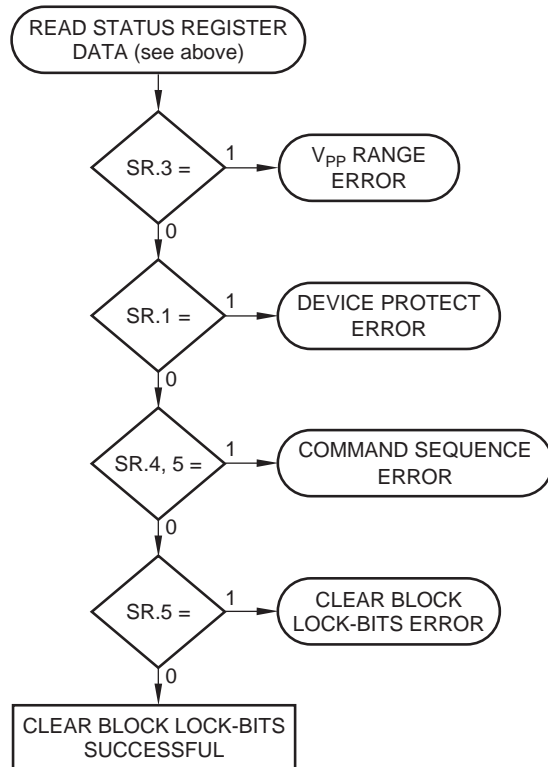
READ STATUS REGISTER DATA (see above)

SR.3 =

1

$V_{PP}$ RANGE ERROR

0

SR.1 =

1

DEVICE PROTECT ERROR

0

SR.4, 5 =

1

COMMAND SEQUENCE ERROR

0

SR.5 =

1

CLEAR BLOCK LOCK-BITS ERROR

0

CLEAR BLOCK LOCK-BITS SUCCESSFUL